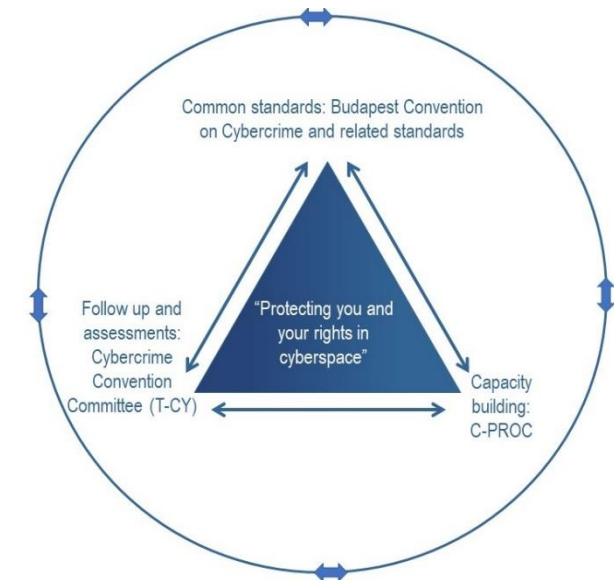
Common standards: Budapest Convention on Cybercrime and related standards

Follow up and assessments: Cybercrime Convention Committee (T-CY)

"Protecting you and your rights in cyberspace"

Capacity building: C-PROC